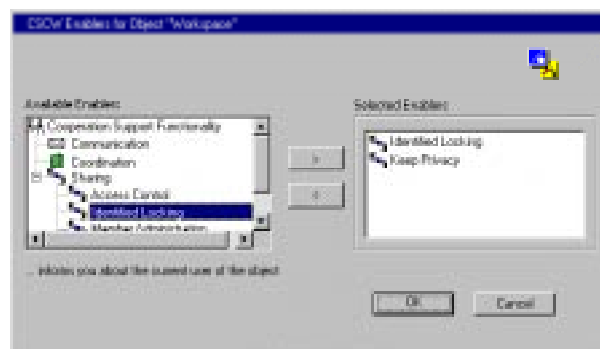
CSCW Enablers for Object "Workspace"

Available Enablers:

Cooperation Support Functionality
Communication
Coordination
Sharing
Access Control
Identified Locking
Member Administration

>

<

Selected Enablers:

Identified Locking
Keep Privacy

... informs you about the current user of the object

OK

Cancel